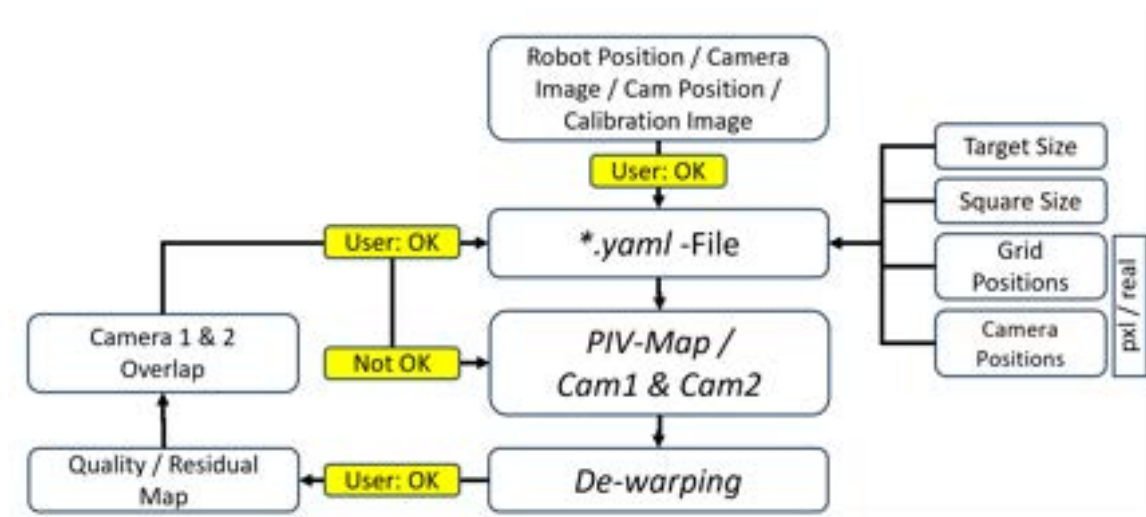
Robot Position / Camera Image / Cam Position / Calibration Image

User: OK

Target Size

Square Size

Grid Positions

Camera Positions

pxl / real

User: OK

*.yaml -File

Camera 1 & 2 Overlap

Not OK

PIV-Map / Cam1 & Cam2

Quality / Residual Map

User: OK

De-warping